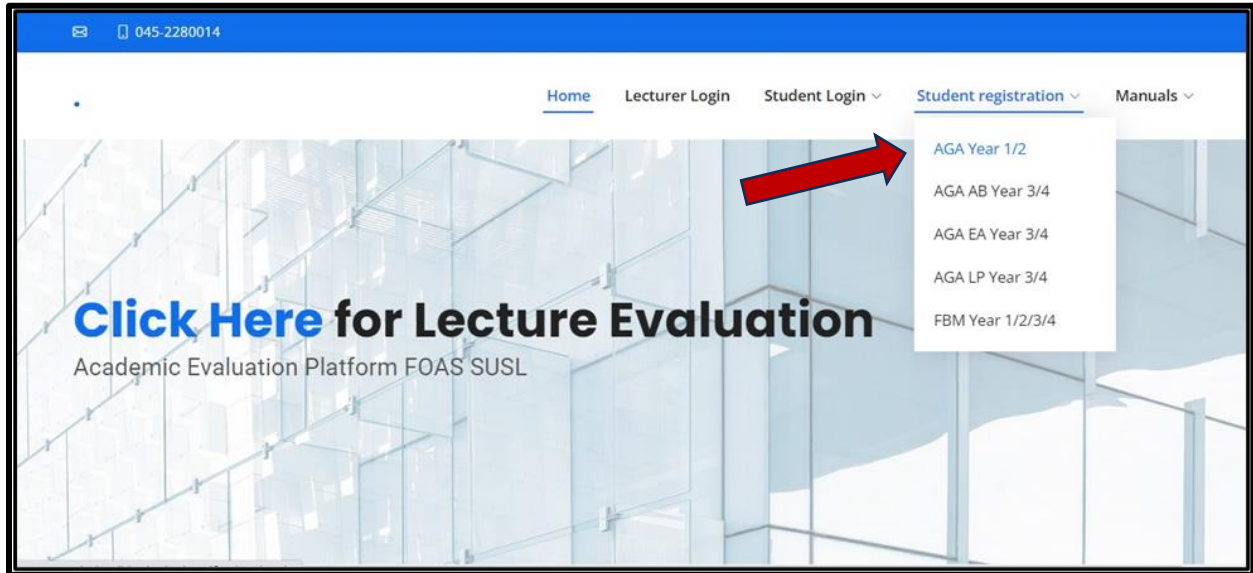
045-2280014

Home Lecturer Login Student Login Student registration Manuals

AGA Year 1/2
AGA AB Year 3/4
AGA EA Year 3/4
AGA LP Year 3/4
FBM Year 1/2/3/4

Click Here for Lecture Evaluation
Academic Evaluation Platform FOAS SUSL